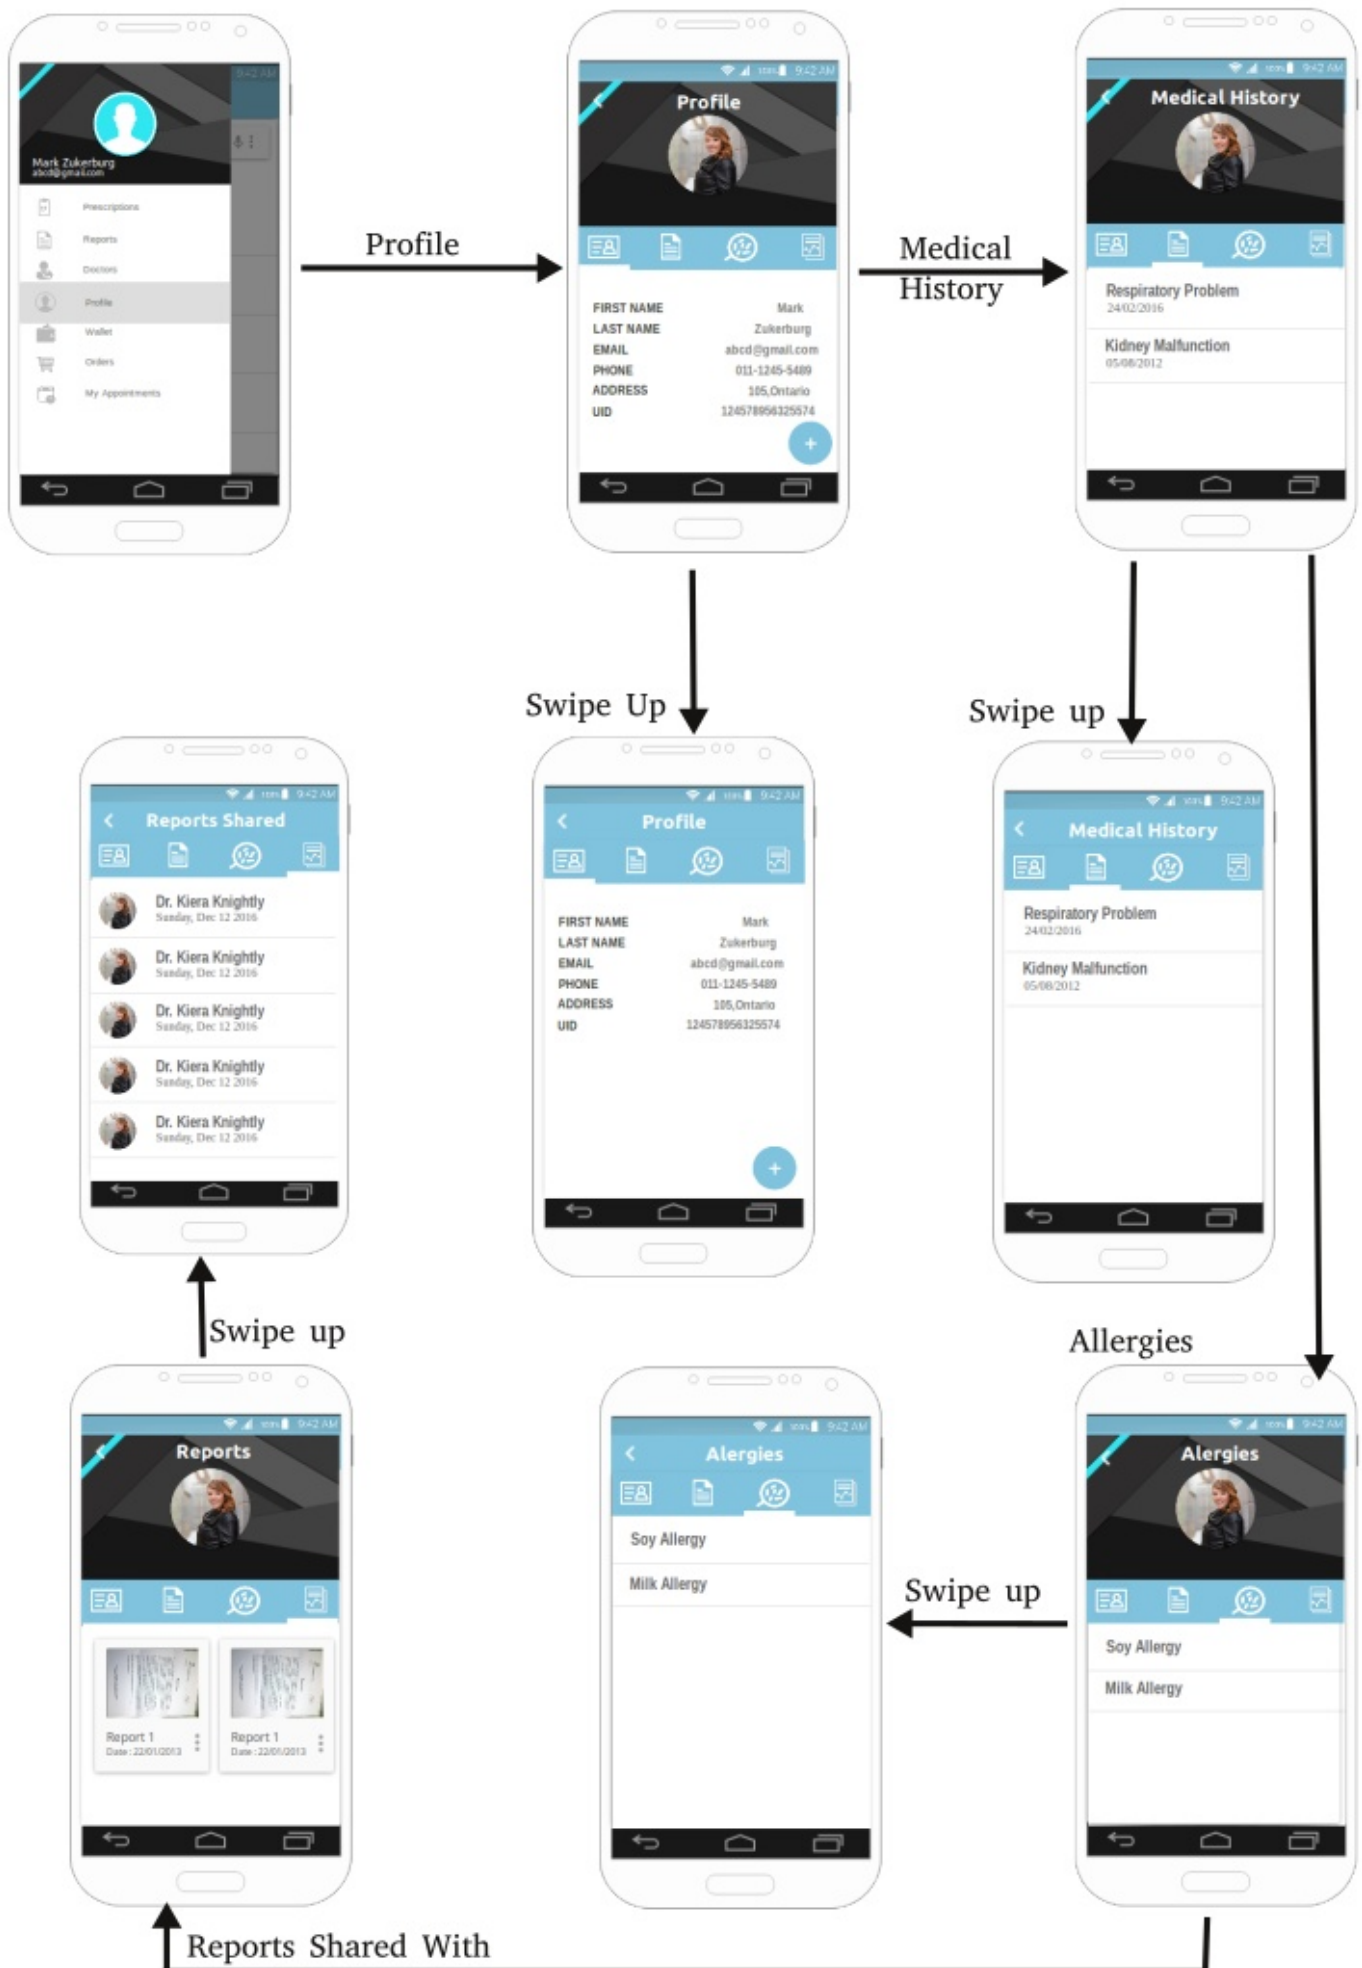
9:42 AM

Mark Zukerburg
abcd@gmail.com

Prescriptions
Reports
Doctors
Profile
Wallet
Orders
My Appointments

Profile

9:42 AM
Profile

FIRST NAME Mark
LAST NAME Zukerburg
EMAIL abcd@gmail.com
PHONE 011-1245-5489
ADDRESS 105,Ontario
UID 124578956325574

+

Medical History

9:42 AM
Medical History

Respiratory Problem
24/02/2016

Kidney Malfunction
05/08/2012

Swipe Up

Swipe up

9:42 AM
Reports Shared

Dr. Kiera Knightly
Sunday, Dec 12 2016

Dr. Kiera Knightly
Sunday, Dec 12 2016

Dr. Kiera Knightly
Sunday, Dec 12 2016

Dr. Kiera Knightly
Sunday, Dec 12 2016

Dr. Kiera Knightly
Sunday, Dec 12 2016

9:42 AM
Profile

FIRST NAME Mark
LAST NAME Zukerburg
EMAIL abcd@gmail.com
PHONE 011-1245-5489
ADDRESS 105,Ontario
UID 124578956325574

+

9:42 AM
Medical History

Respiratory Problem
24/02/2016

Kidney Malfunction
05/08/2012

Swipe up

Allergies

9:42 AM
Reports

Report 1
Date : 22/01/2013

Report 1
Date : 22/01/2013

9:42 AM
Alergies

Soy Allergy

Milk Allergy

Swipe up

9:42 AM
Alergies

Soy Allergy

Milk Allergy

Reports Shared With